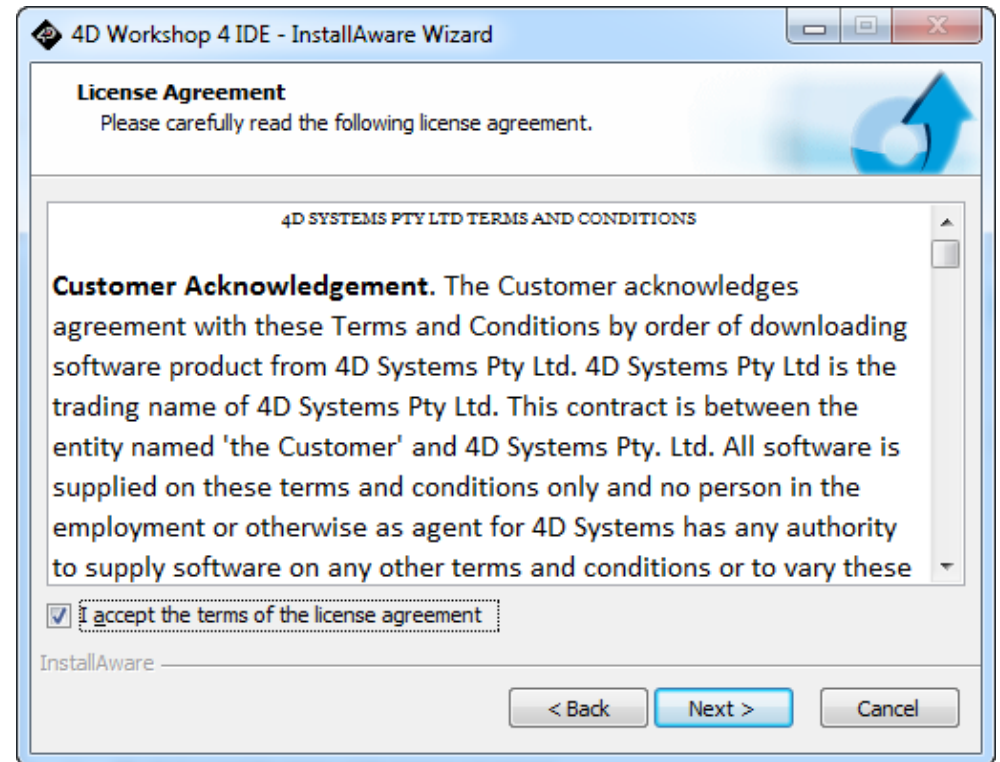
4D Workshop 4 IDE - InstallAware Wizard

License Agreement
Please carefully read the following license agreement.

4D SYSTEMS PTY LTD TERMS AND CONDITIONS

**Customer Acknowledgement**. The Customer acknowledges agreement with these Terms and Conditions by order of downloading software product from 4D Systems Pty Ltd. 4D Systems Pty Ltd is the trading name of 4D Systems Pty Ltd. This contract is between the entity named 'the Customer' and 4D Systems Pty. Ltd. All software is supplied on these terms and conditions only and no person in the employment or otherwise as agent for 4D Systems has any authority to supply software on any other terms and conditions or to vary these

I accept the terms of the license agreement

InstallAware

< Back    Next >    Cancel